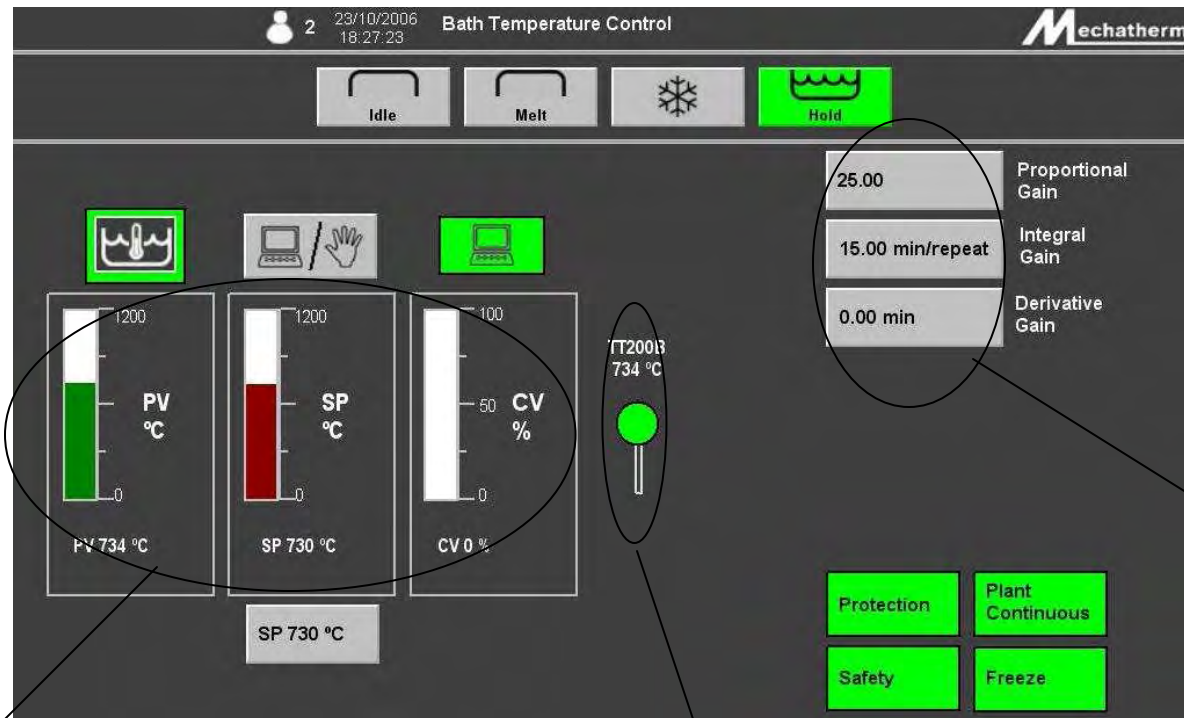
2 23/10/2006 18:27:23 Bath Temperature Control

Mechatherm

Idle

Melt

Hold

25.00

Proportional Gain

15.00 min/repeat

Integral Gain

0.00 min

Derivative Gain

1200

0

PV
°C

1200

0

SP
°C

100

50

0

CV
%

TT200B
734 °C

PV 734 °C

SP 730 °C

CV 0 %

SP 730 °C

Protection

Plant Continuous

Safety

Freeze